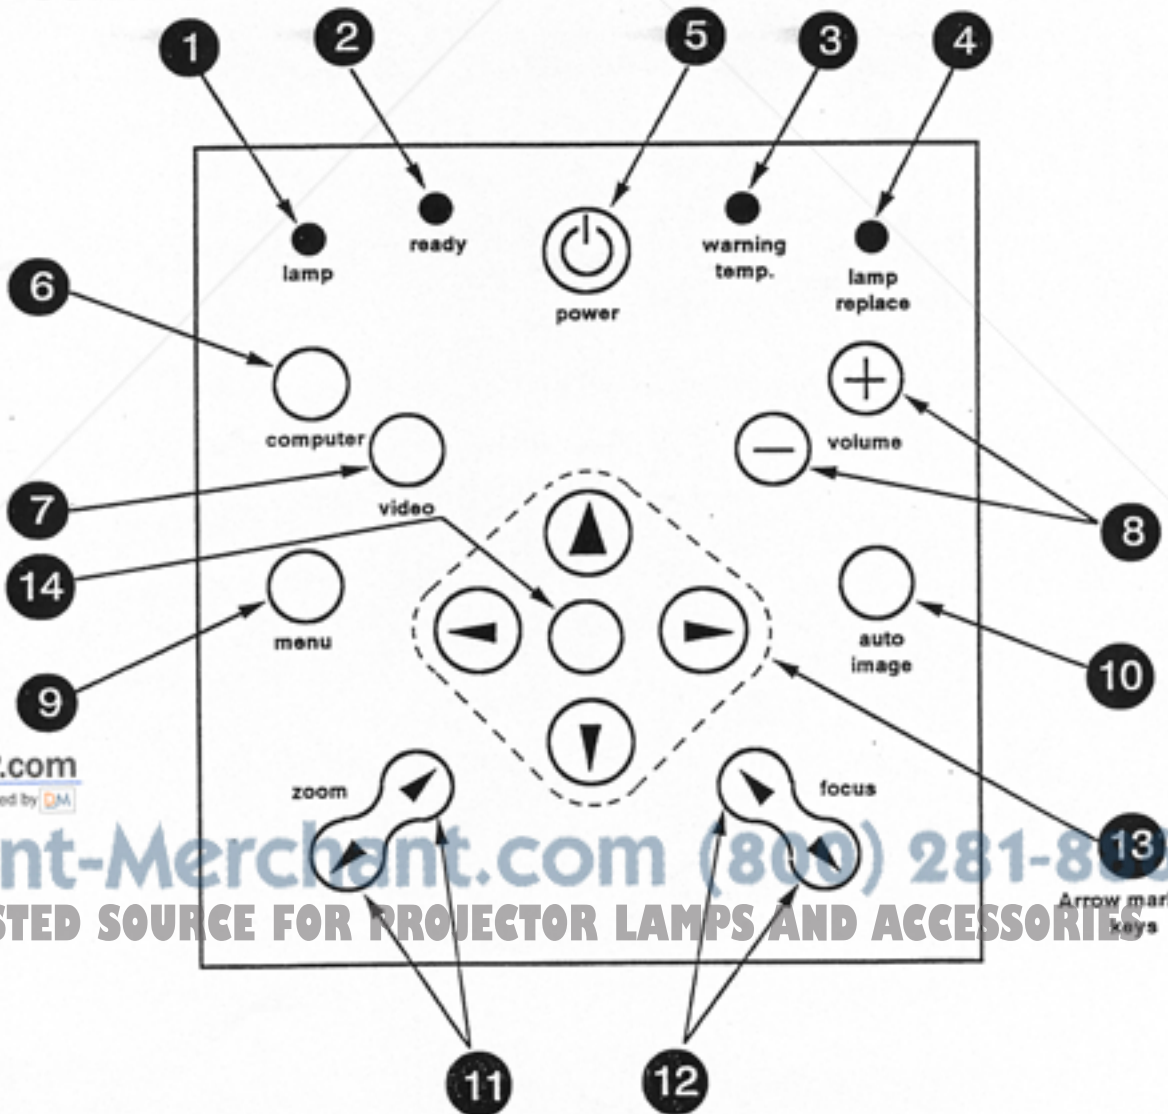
1 2 5 3 4

lamp

ready

power

warning temp.

lamp replace

6

computer

video

volume

8

7

14

menu

auto image

10

9

zoom

focus

13

Arrow mar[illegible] keys

11 12

.com
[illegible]ed by DM

nt-Merchant.com (800) 281-8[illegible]

STED SOURCE FOR PROJECTOR LAMPS AND ACCESSORIES